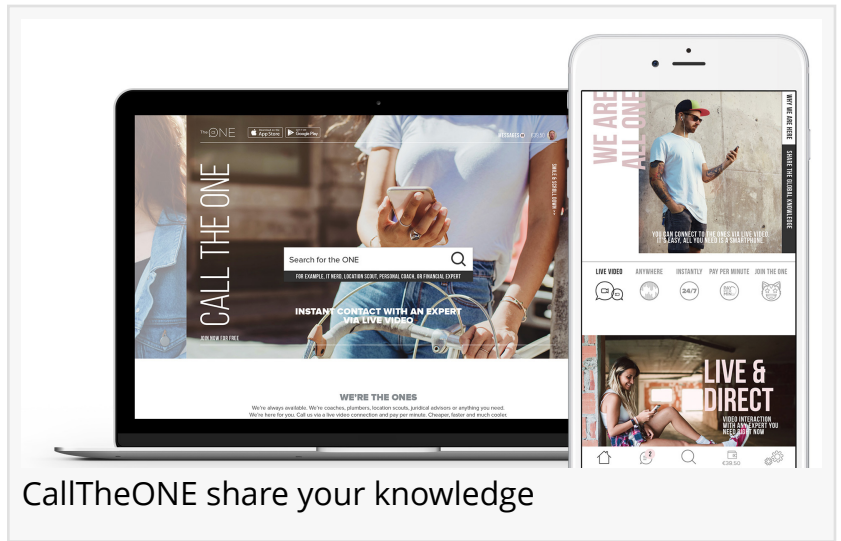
The ONE
App Store
Google Play

CALL THE ONE
JOIN NOW FOR FREE

Search for the ONE
FOR EXAMPLE, IT NERD, LOCATION SCOUT, PERSONAL COACH, OR FINANCIAL EXPERT

INSTANT CONTACT WITH AN EXPERT VIA LIVE VIDEO

WE'RE THE ONES
We're always available. We're coaches, plumbers, location scouts, juridical advisors or anything you need. We're here for you. Call us via a live video connection and pay per minute. Cheaper, faster and much cooler.

WE ARE ALL ONE
WHY WE ARE HERE
SHARE THE GLOBAL KNOWLEDGE
YOU CAN CONNECT TO THE ONE'S VIA LIVE VIDEO. IT'S EASY, ALL YOU NEED IS A SMARTPHONE

LIVE VIDEO
ANYWHERE
INSTANTLY
PAY PER MINUTE
JOIN THE ONE
24/7

LIVE & DIRECT
VIDEO INTERACTION WITH AN EXPERT YOU NEED RIGHT NOW

€39.50

CallTheONE share your knowledge